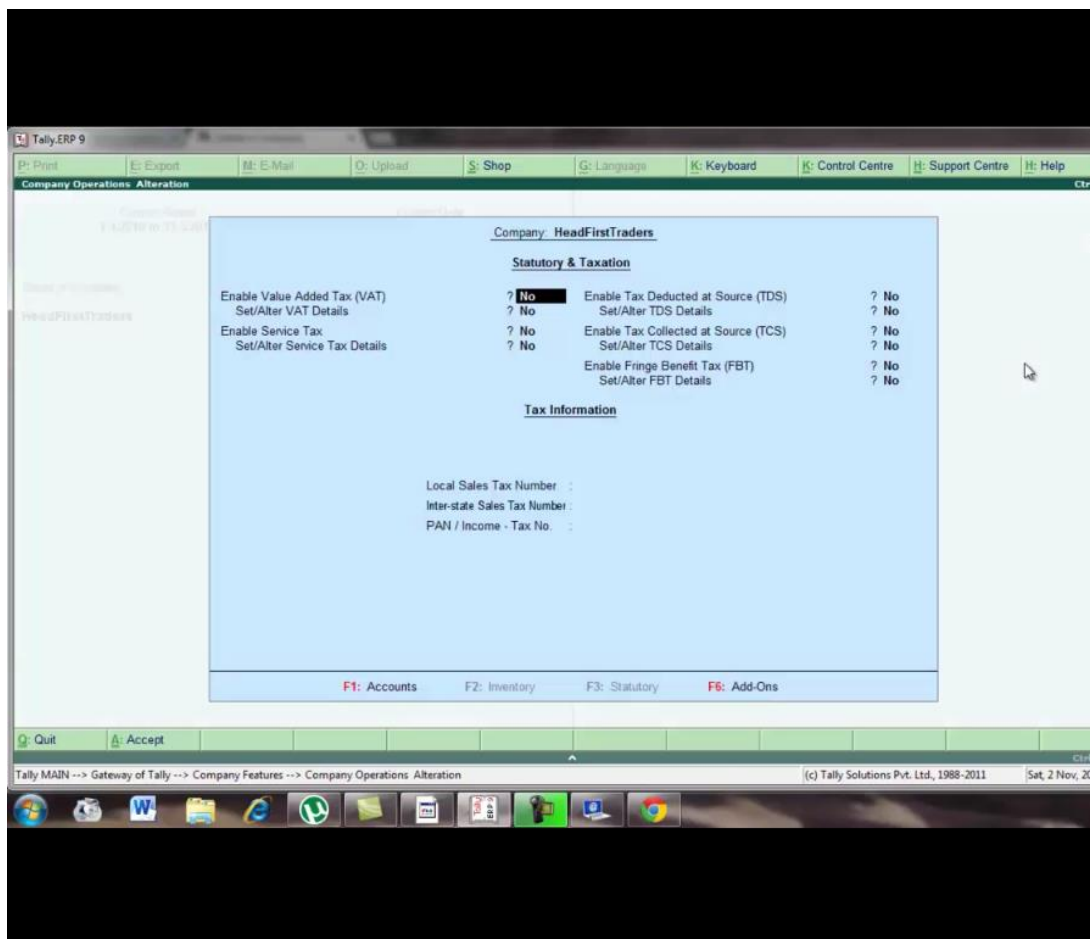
Tally.ERP 9

P: Print | E: Export | M: E-Mail | O: Upload | S: Shop | G: Language | K: Keyboard | K: Control Centre | H: Support Centre | H: Help

Company Operations Alteration

Ctr

Current Period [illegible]

Current Date

Name of Company

HeadFirstTraders

Company: HeadFirstTraders

Statutory & Taxation

Enable Value Added Tax (VAT) ? No
Set/Alter VAT Details ? No
Enable Service Tax ? No
Set/Alter Service Tax Details ? No

Enable Tax Deducted at Source (TDS) ? No
Set/Alter TDS Details ? No
Enable Tax Collected at Source (TCS) ? No
Set/Alter TCS Details ? No
Enable Fringe Benefit Tax (FBT) ? No
Set/Alter FBT Details ? No

Tax Information

Local Sales Tax Number :
Inter-state Sales Tax Number :
PAN / Income - Tax No. :

F1: Accounts F2: Inventory F3: Statutory F6: Add-Ons

Q: Quit A: Accept

Tally MAIN --> Gateway of Tally --> Company Features --> Company Operations Alteration

(c) Tally Solutions Pvt. Ltd., 1988-2011

Sat, 2 Nov, 20